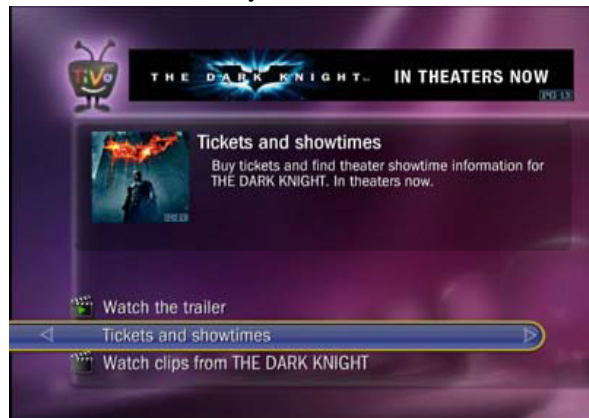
TiVo

THE DARK KNIGHT IN THEATERS NOW
PG-13

Tickets and showtimes
Buy tickets and find theater showtime information for THE DARK KNIGHT. In theaters now.

Watch the trailer
Tickets and showtimes
Watch clips from THE DARK KNIGHT